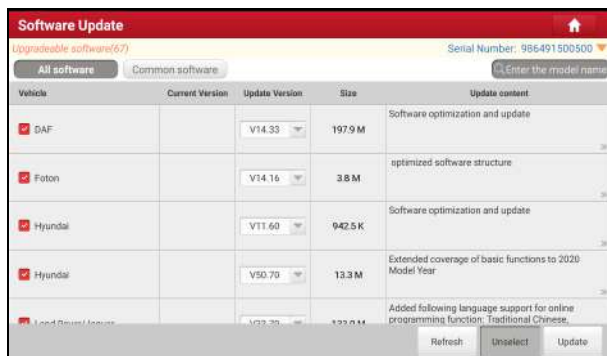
Software Update

Upgradeable software(67)

Serial Number: 986491500500

All software

Common software

Enter the model name

| Vehicle | Current Version | Update Version | Size | Update content |
|---|---|---|---|---|
| DAF | | V14.33 | 197.9 M | Software optimization and update |
| Foton | | V14.16 | 3.8 M | optimized software structure |
| Hyundai | | V11.60 | 942.5 K | Software optimization and update |
| Hyundai | | V50.70 | 13.3 M | Extended coverage of basic functions to 2020 Model Year |
| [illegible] | | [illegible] | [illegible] | Added following language support for online programming function: Traditional Chinese, |

Refresh

Unselect

Update